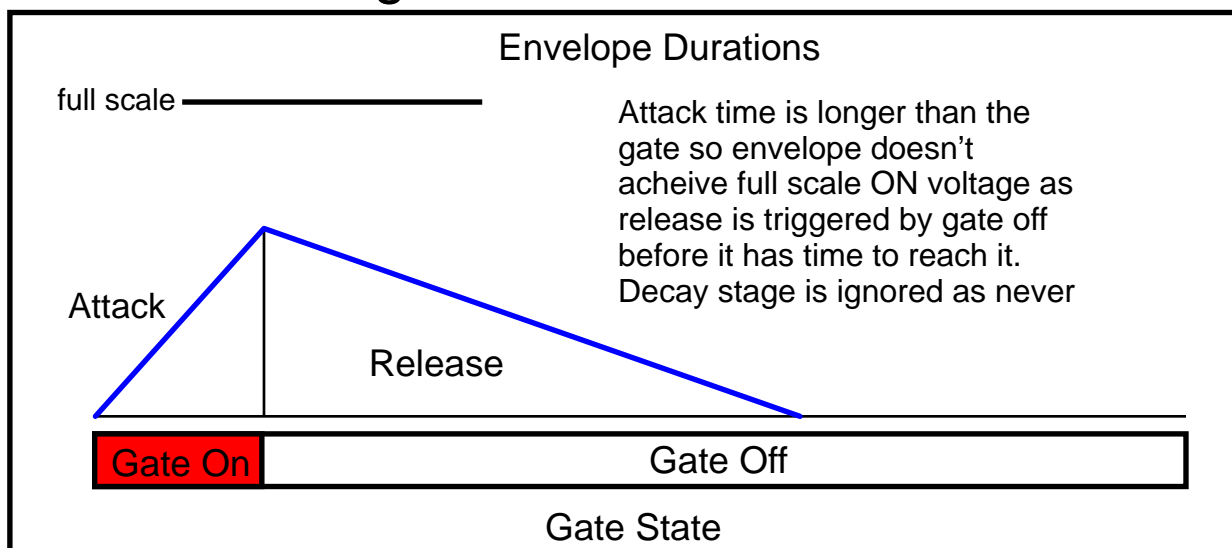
Envelope Durations

full scale

Attack time is longer than the gate so envelope doesn't acheive full scale ON voltage as release is triggered by gate off before it has time to reach it. Decay stage is ignored as never

Attack

Release

Gate On

Gate Off

Gate State